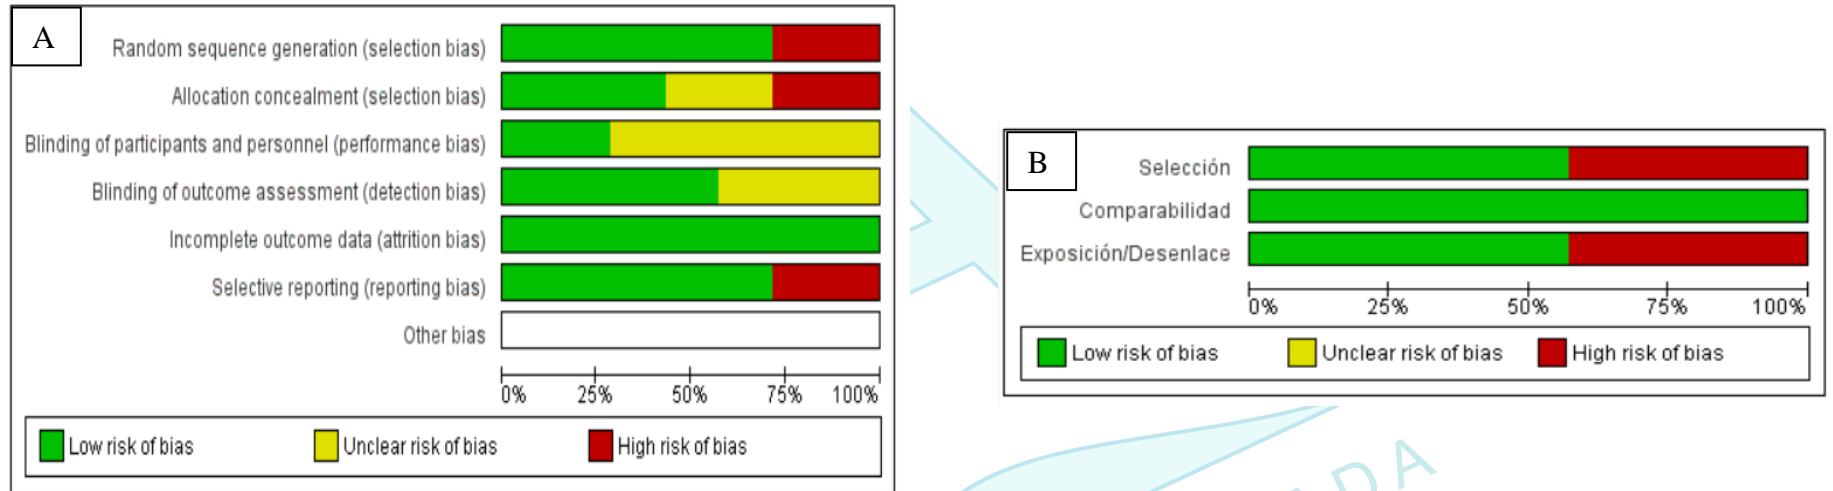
A

Random sequence generation (selection bias)
Allocation concealment (selection bias)
Blinding of participants and personnel (performance bias)
Blinding of outcome assessment (detection bias)
Incomplete outcome data (attrition bias)
Selective reporting (reporting bias)
Other bias

0% 25% 50% 75% 100%

Low risk of bias Unclear risk of bias High risk of bias

B

Selección
Comparabilidad
Exposición/Desenlace

0% 25% 50% 75% 100%

Low risk of bias Unclear risk of bias High risk of bias